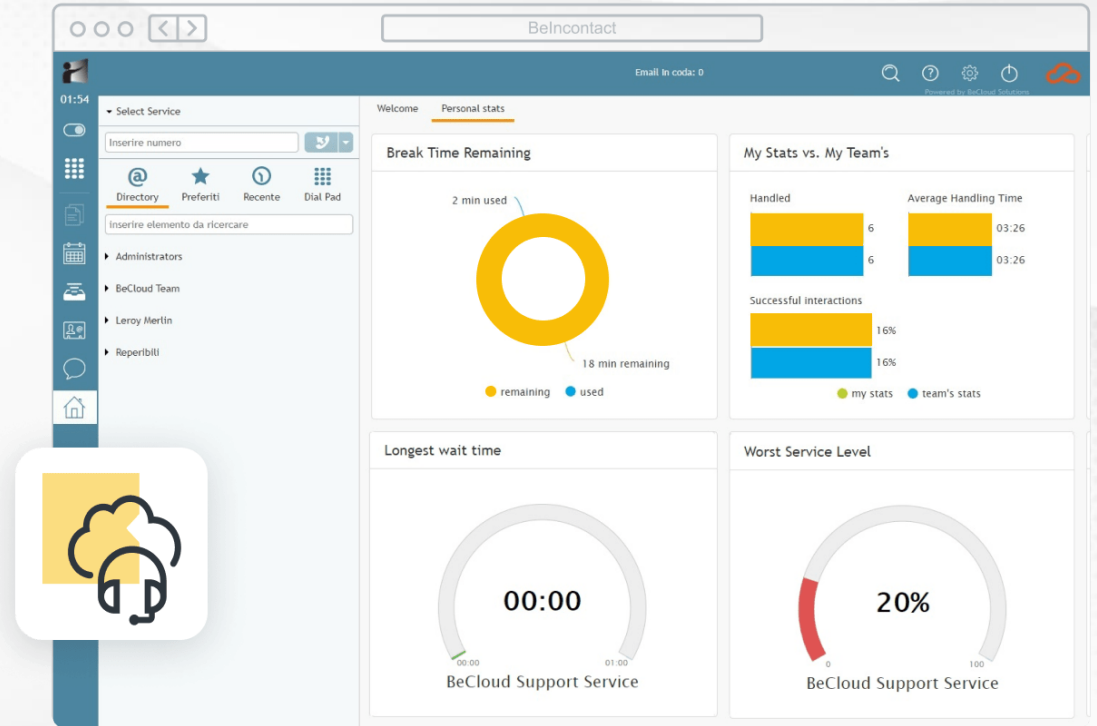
BeIncontact

Email in coda: 0

Powered by BeCloud Solutions

01:54

Select Service

Inserire numero

Directory
Preferiti
Recente
Dial Pad

Inserire elemento da ricercare

Administrators
BeCloud Team
Leroy Merlin
Reperibili

Welcome
Personal stats

Break Time Remaining

2 min used
18 min remaining
remaining
used

My Stats vs. My Team's

Handled
6
6
Average Handling Time
03:26
03:26
Successful interactions
16%
16%
my stats
team's stats

Longest wait time

00:00
00:00
01:00
BeCloud Support Service

Worst Service Level

20%
0
100
BeCloud Support Service